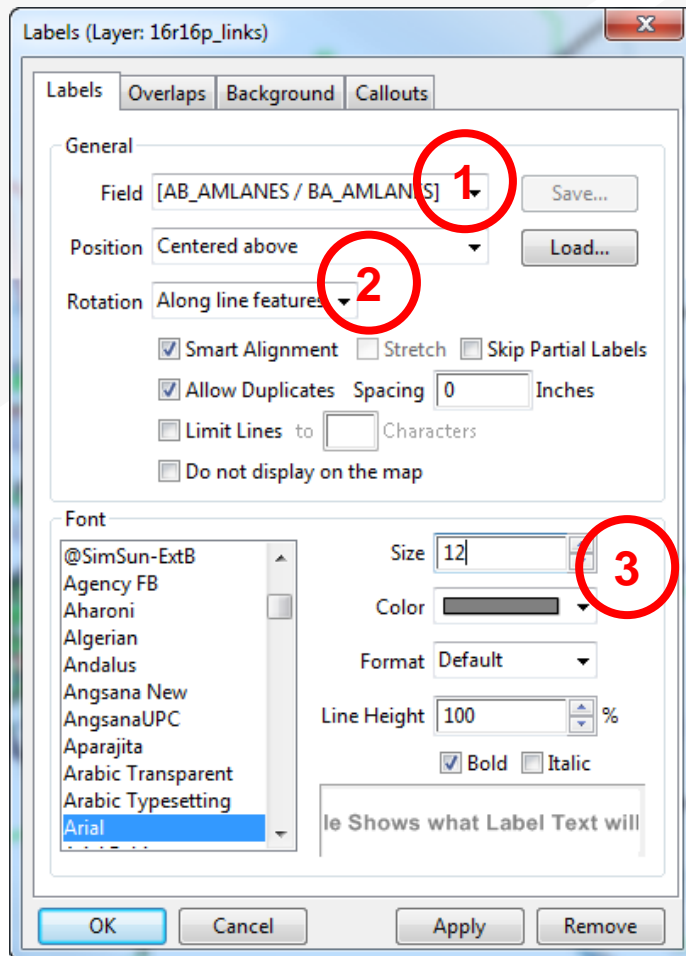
Labels (Layer: 16r16p_links)

Labels | Overlaps | Background | Callouts

General

Field [AB_AMLANES / BA_AMLAN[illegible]S] 1

Save...

Position Centered above

Load...

2

Rotation Along line features

Smart Alignment Stretch Skip Partial Labels

Allow Duplicates Spacing 0 Inches

Limit Lines to Characters

Do not display on the map

Font

@SimSun-ExtB
Agency FB
Aharoni
Algerian
Andalus
Angsana New
AngsanaUPC
Aparajita
Arabic Transparent
Arabic Typesetting
Arial

Size 12

3

Color

Format Default

Line Height 100 %

Bold Italic

le Shows what Label Text will

OK Cancel Apply Remove